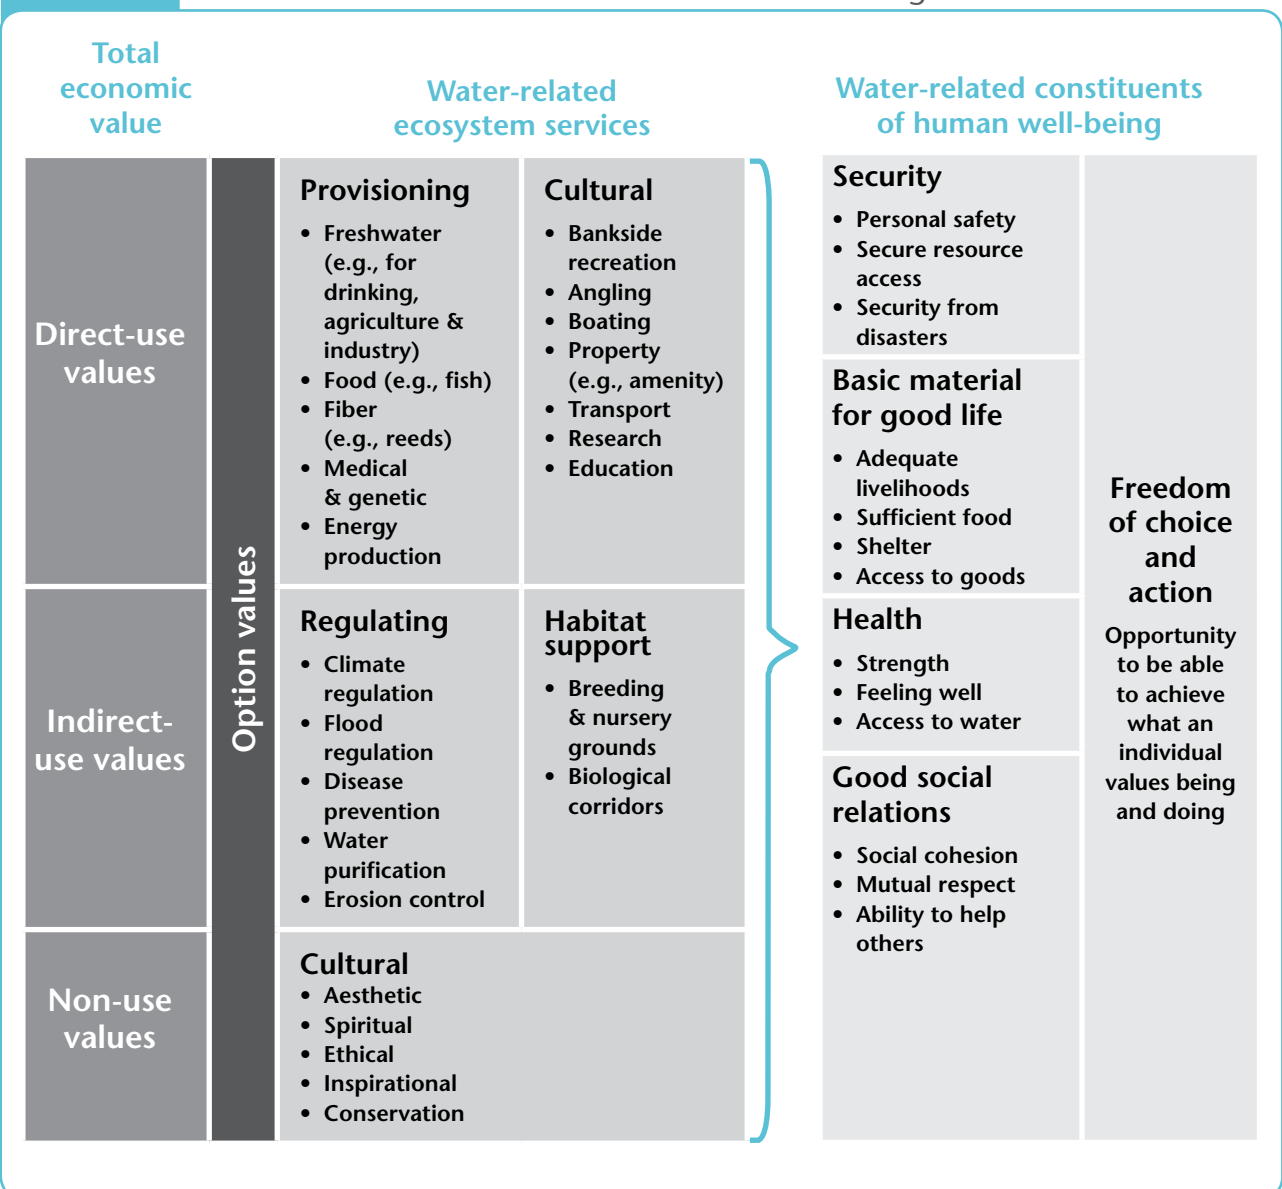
Total economic value

Water-related ecosystem services

Water-related constituents of human well-being

Direct-use values

Indirect-use values

Non-use values

Option values

Provisioning
• Freshwater (e.g., for drinking, agriculture & industry)
• Food (e.g., fish)
• Fiber (e.g., reeds)
• Medical & genetic
• Energy production

Cultural
• Bankside recreation
• Angling
• Boating
• Property (e.g., amenity)
• Transport
• Research
• Education

Regulating
• Climate regulation
• Flood regulation
• Disease prevention
• Water purification
• Erosion control

Habitat support
• Breeding & nursery grounds
• Biological corridors

Cultural
• Aesthetic
• Spiritual
• Ethical
• Inspirational
• Conservation

Security
• Personal safety
• Secure resource access
• Security from disasters

Basic material for good life
• Adequate livelihoods
• Sufficient food
• Shelter
• Access to goods

Health
• Strength
• Feeling well
• Access to water

Good social relations
• Social cohesion
• Mutual respect
• Ability to help others

Freedom of choice and action

Opportunity to be able to achieve what an individual values being and doing